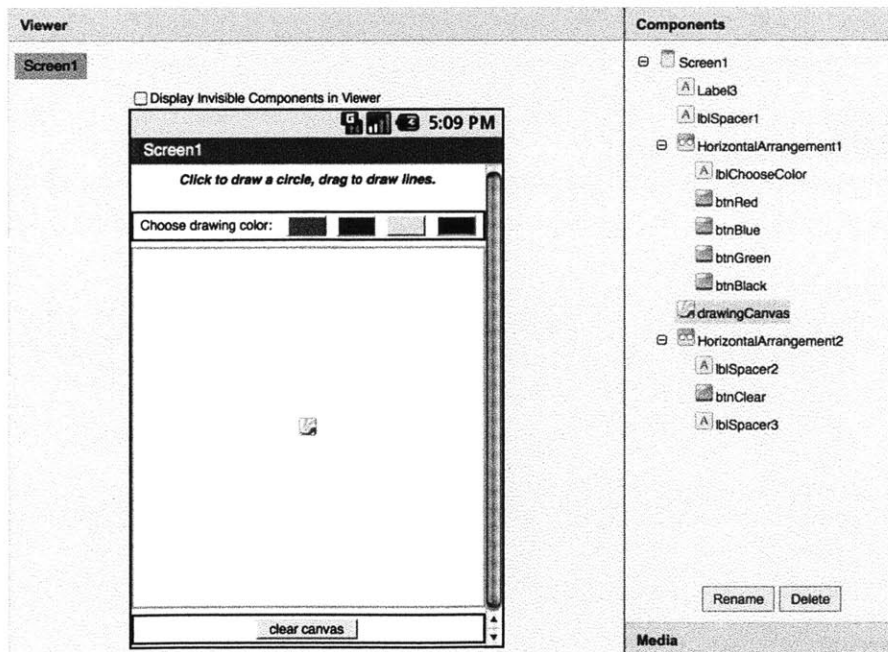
Viewer

Screen1

Display Invisible Components in Viewer

5:09 PM

Screen1

Click to draw a circle, drag to draw lines.

Choose drawing color:

clear canvas

Components

Screen1
Label3
lblSpacer1
HorizontalArrangement1
lblChooseColor
btnRed
btnBlue
btnGreen
btnBlack
drawingCanvas
HorizontalArrangement2
lblSpacer2
btnClear
lblSpacer3

Rename Delete

Media